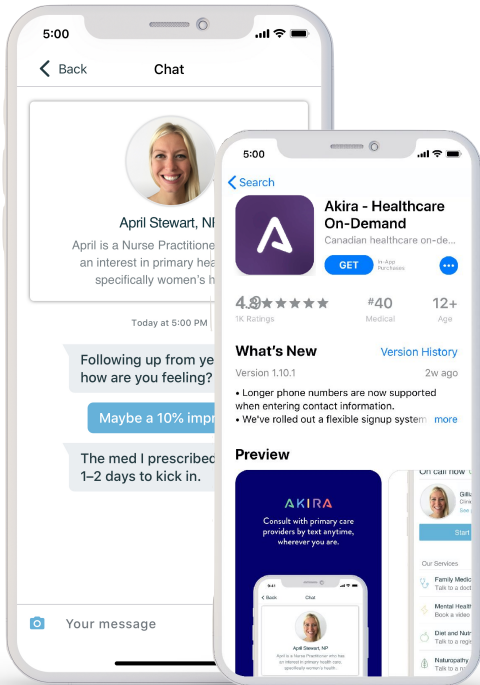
5:00

Back

Chat

April Stewart, NP

April is a Nurse Practitione an interest in primary hea specifically women's h

Today at 5:00 PM

Following up from ye how are you feeling?

Maybe a 10% impr

The med I prescribed 1–2 days to kick in.

Your message

5:00

Search

Akira - Healthcare On-Demand

Canadian healthcare on-de...

GET

In-App Purchases

4.9 ★★★★★

1K Ratings

#40

Medical

12+

Age

What's New

Version History

Version 1.10.1

2w ago

• Longer phone numbers are now supported when entering contact information.
• We've rolled out a flexible signup system

more

Preview

AKIRA

Consult with primary care providers by text anytime, wherever you are.

Back

Chat

April Stewart, NP

April is a Nurse Practitioner who has an interest in primary health care, specifically women's health

On call now

Gill

Start

Our Services

Family Medi

Talk to a doct

Mental Healt

Book a video

Diet and Nutr

Talk to a regi

Naturopathy

Talk to a regi